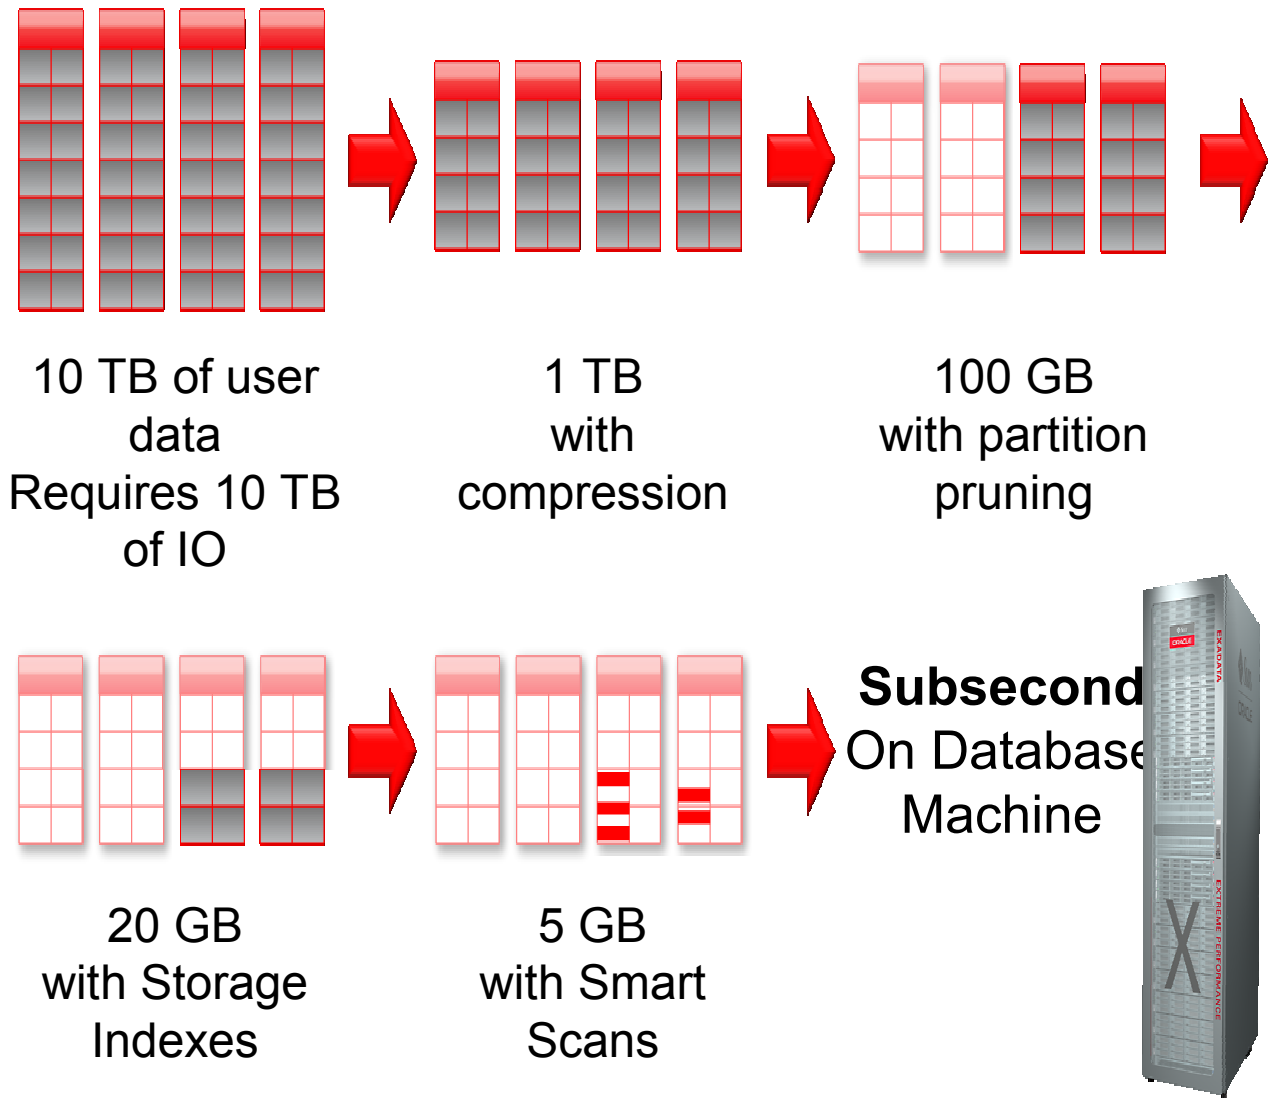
10 TB of user data
Requires 10 TB of IO

1 TB
with compression

100 GB
with partition pruning

20 GB
with Storage Indexes

5 GB
with Smart Scans

**Subsecond**
On Database Machine

ORACLE
EXADATA
EXTREME PERFORMANCE